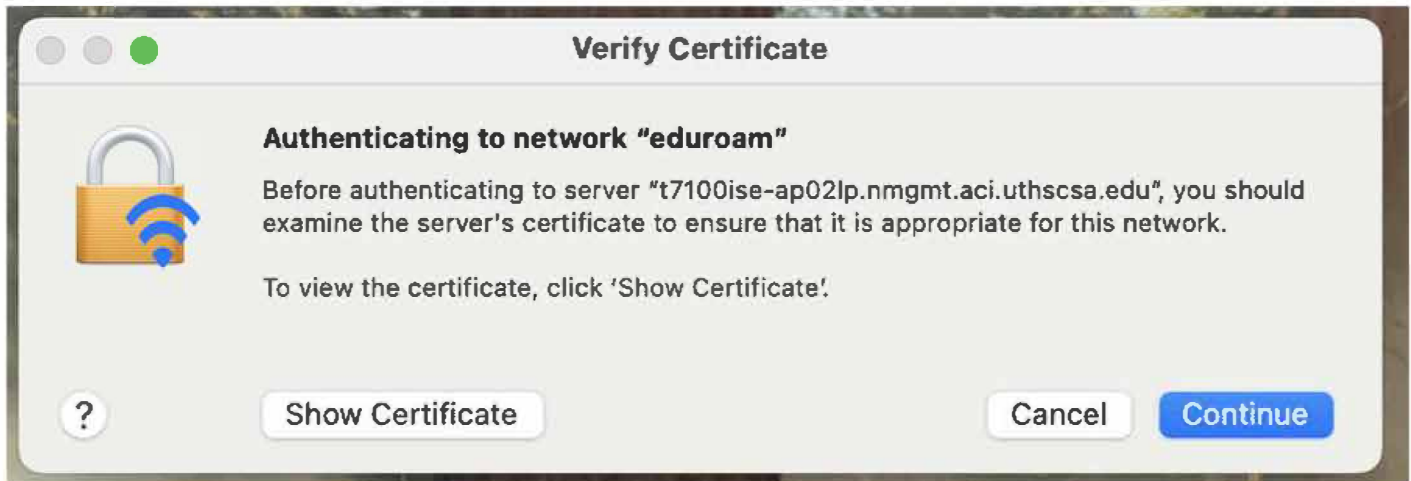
Verify Certificate

Authenticating to network "eduroam"

Before authenticating to server "t7100ise-ap02lp.nmgmt.aci.uthscsa.edu", you should examine the server's certificate to ensure that it is appropriate for this network.

To view the certificate, click 'Show Certificate'.

?

Show Certificate

Cancel

Continue